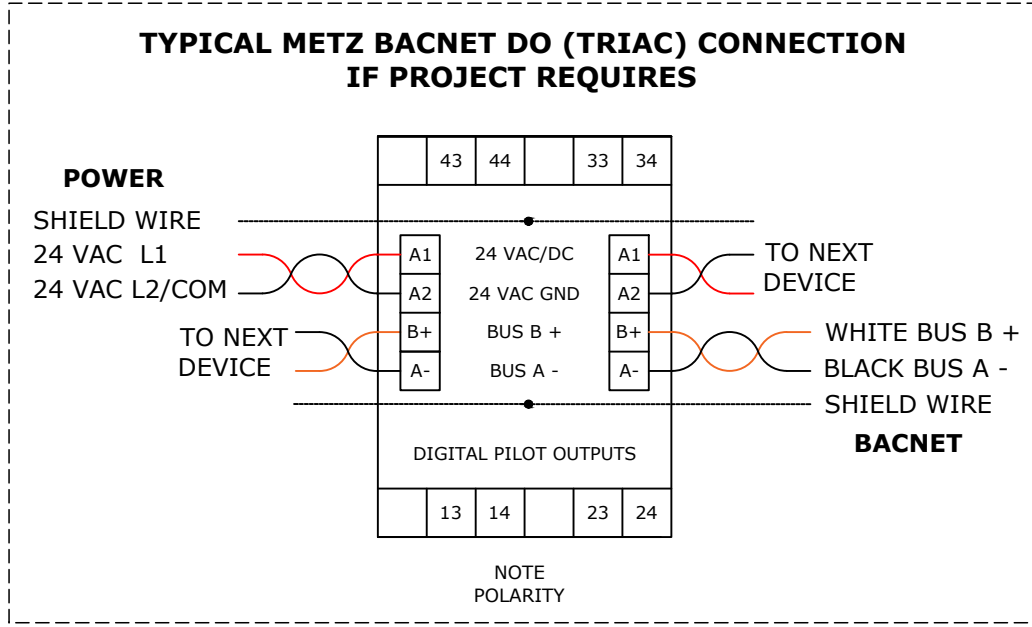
TYPICAL METZ BACNET DO (TRIAC) CONNECTION
IF PROJECT REQUIRES

43
44
33
34

POWER

SHIELD WIRE
24 VAC L1
24 VAC L2/COM

A1
A2
B+
A-

24 VAC/DC
24 VAC GND
BUS B +
BUS A -

A1
A2
B+
A-

TO NEXT DEVICE

TO NEXT DEVICE

WHITE BUS B +
BLACK BUS A -
SHIELD WIRE

BACNET

DIGITAL PILOT OUTPUTS

13
14
23
24

NOTE
POLARITY